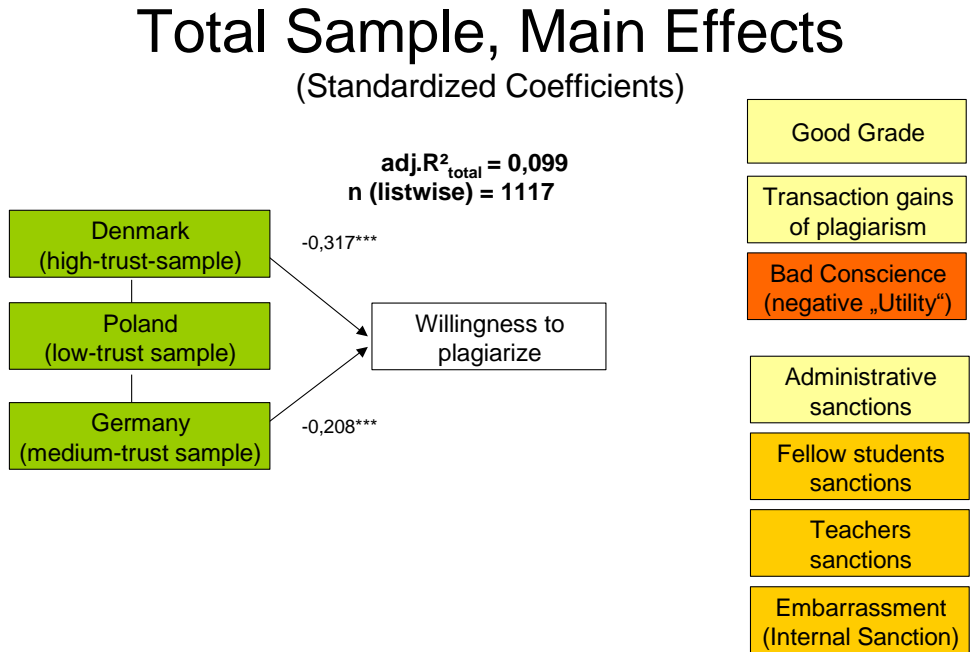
Total Sample, Main Effects
(Standardized Coefficients)

adj.$R^2_{total}$ = 0,099
n (listwise) = 1117

Denmark
(high-trust-sample)

Poland
(low-trust sample)

Germany
(medium-trust sample)

-0,317***

-0,208***

Willingness to plagiarize

Good Grade

Transaction gains of plagiarism

Bad Conscience
(negative „Utility")

Administrative sanctions

Fellow students sanctions

Teachers sanctions

Embarrassment
(Internal Sanction)